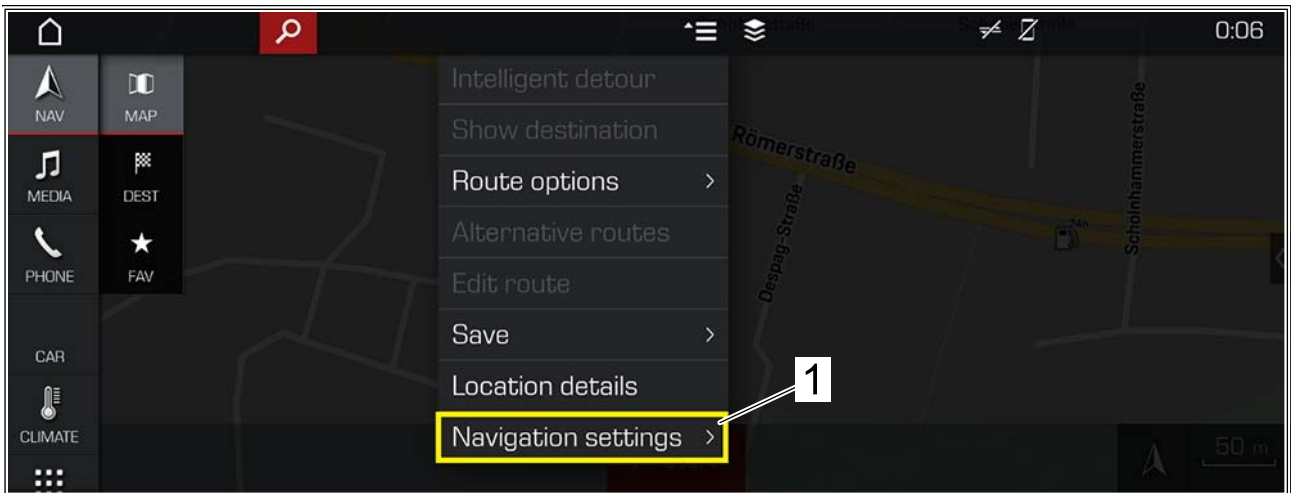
0:06

NAV
MAP
MEDIA
DEST
PHONE
FAV
CAR
CLIMATE

Intelligent detour
Show destination
Route options >
Alternative routes
Edit route
Save >
Location details
Navigation settings >

1

Römerstraße
Despag-Straße
Schoinhammerstraße
24h
50 m